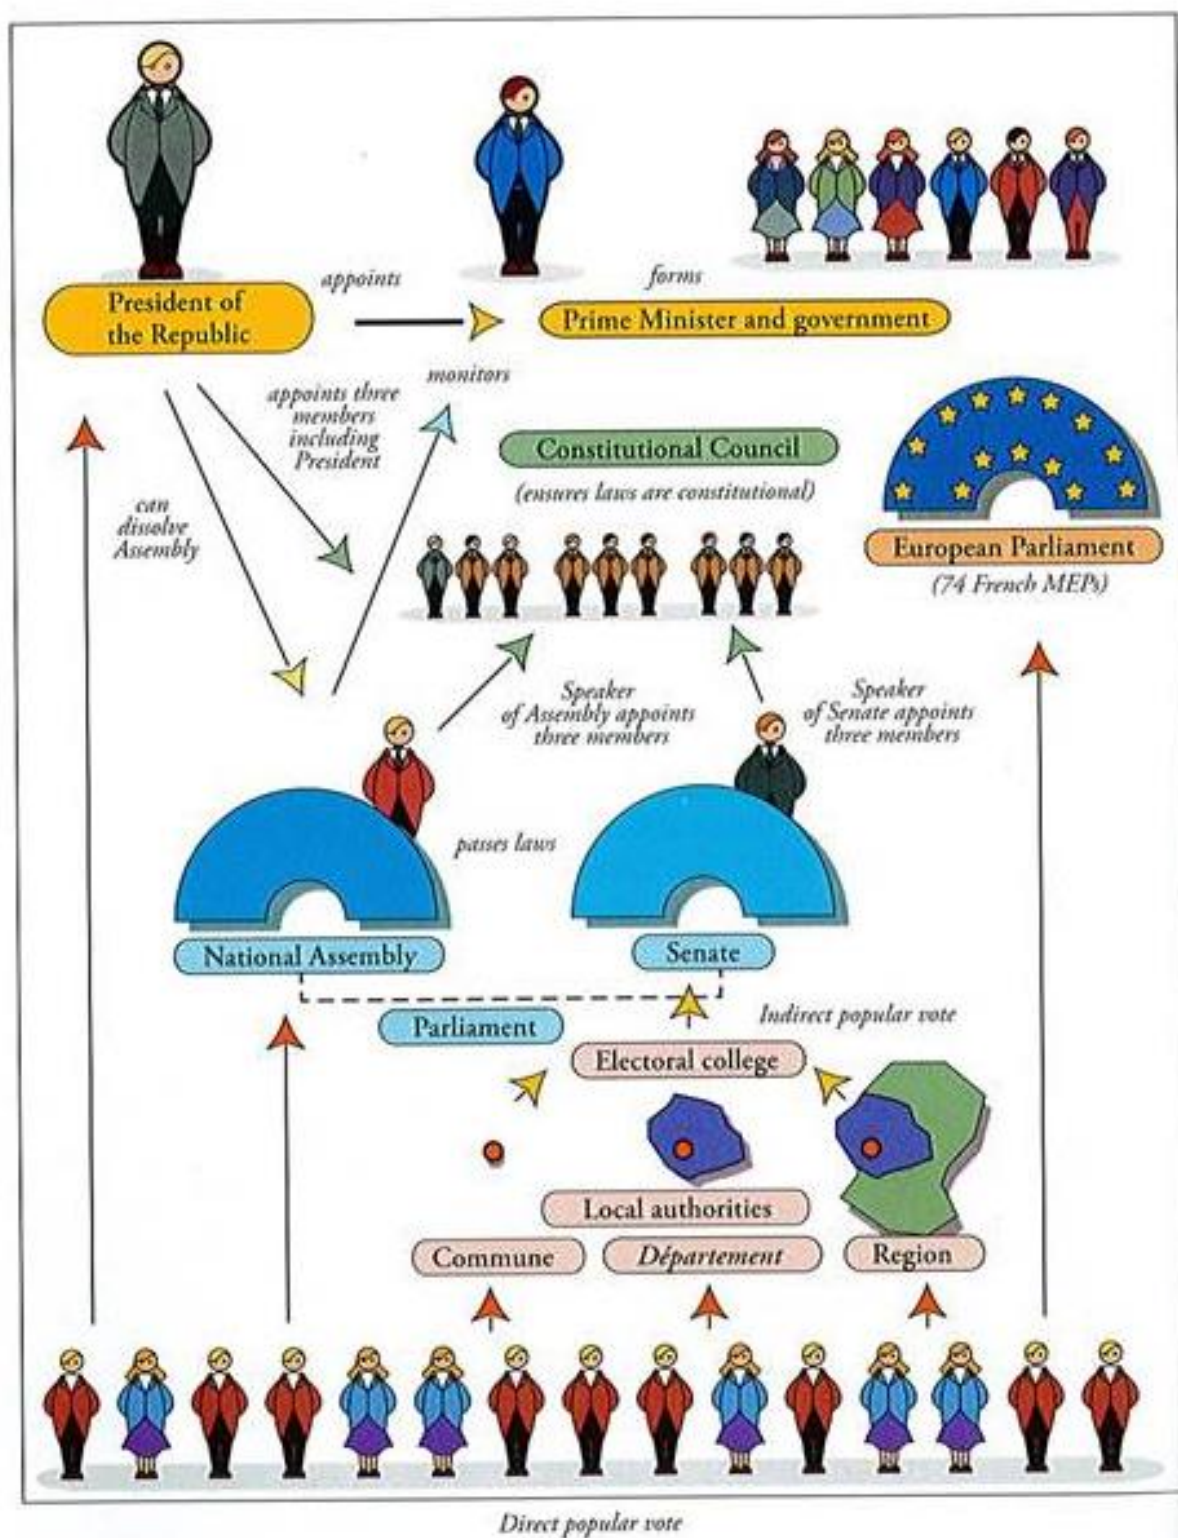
President of the Republic

appoints

forms

Prime Minister and government

monitors

appoints three members including President

can dissolve Assembly

Constitutional Council

(ensures laws are constitutional)

European Parliament

(74 French MEPs)

Speaker of Assembly appoints three members

Speaker of Senate appoints three members

passes laws

National Assembly

Senate

Parliament

Indirect popular vote

Electoral college

Local authorities

Commune

*Département*

Region

Direct popular vote